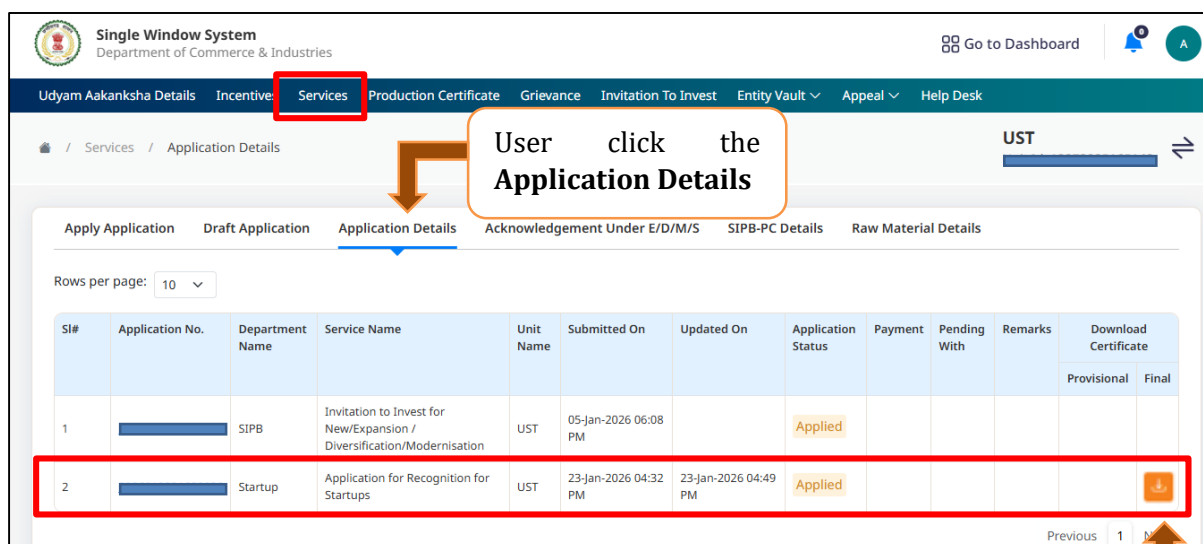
Single Window System
Department of Commerce & Industries

Go to Dashboard

0

A

Udyam Aakanksha Details Incentives Services Production Certificate Grievance Invitation To Invest Entity Vault Appeal Help Desk

/ Services / Application Details

User click the **Application Details**

UST

Apply Application Draft Application Application Details Acknowledgement Under E/D/M/S SIPB-PC Details Raw Material Details

Rows per page: 10

| Sl# | Application No. | Department Name | Service Name | Unit Name | Submitted On | Updated On | Application Status | Payment | Pending With | Remarks | Download Certificate Provisional | Download Certificate Final |
|---|---|---|---|---|---|---|---|---|---|---|---|---|
| 1 | | SIPB | Invitation to Invest for New/Expansion / Diversification/Modernisation | UST | 05-Jan-2026 06:08 PM | | Applied | | | | | |
| 2 | | Startup | Application for Recognition for Startups | UST | 23-Jan-2026 04:32 PM | 23-Jan-2026 04:49 PM | Applied | | | | | |

Previous 1 N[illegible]